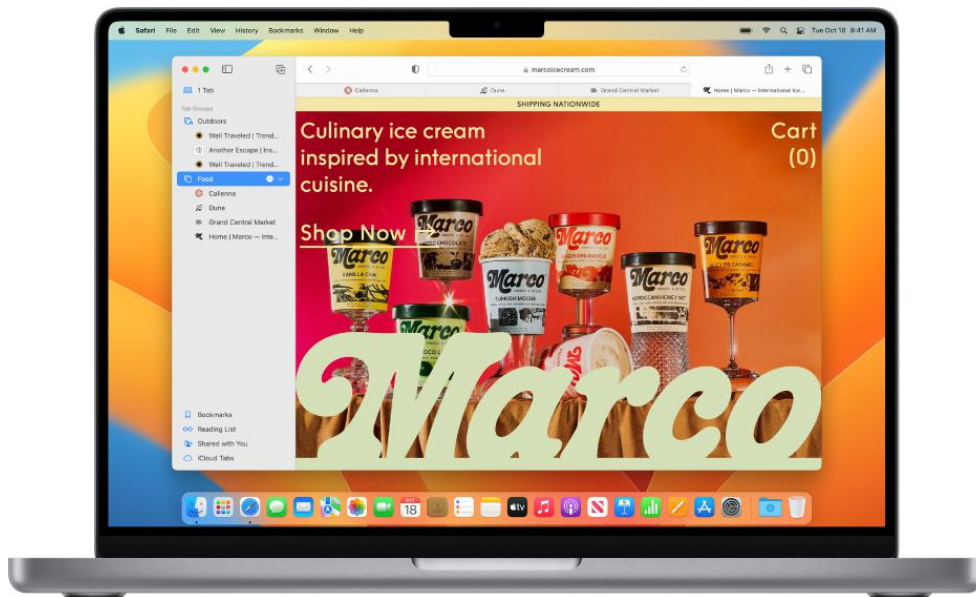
Safari File Edit View History Bookmarks Window Help

Tue Oct 18 9:41 AM

1 Tab

Tab Groups

Outdoors

Well Traveled | Trend...

Another Escape | Ins...

Well Traveled | Trend...

Food

Callenna

Dune

Grand Central Market

Home | Marco — Inte...

Bookmarks

Reading List

Shared with You

iCloud Tabs

marcoicecream.com

Callenna

Dune

Grand Central Market

Home | Marco — International Ice...

SHIPPING NATIONWIDE

Culinary ice cream inspired by international cuisine.

Cart (0)

Shop Now

Marco

VANILLA CHAI

CHOCOLATE

TURKISH MOCHA

Marco

Marco

Marco

MOROCCAN HONEY NUT

Marco

Marco

Marco

OCT 18